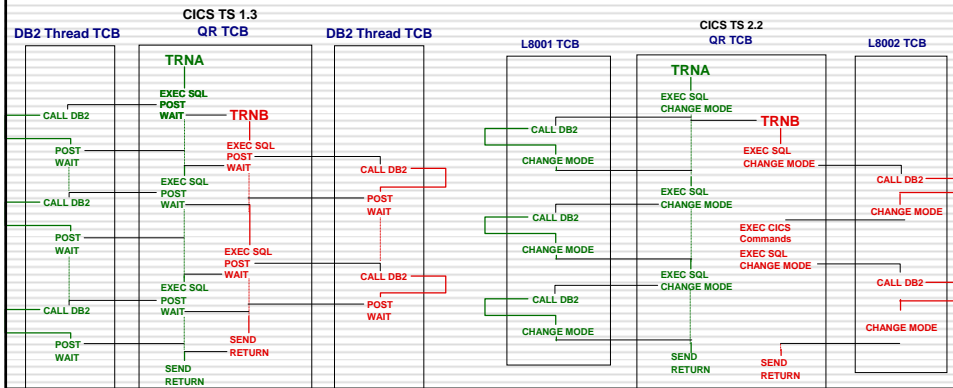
CICS TS 1.3

DB2 Thread TCB

QR TCB

DB2 Thread TCB

TRNA

EXEC SQL
POST
WAIT

CALL DB2

TRNB

POST
WAIT

EXEC SQL
POST
WAIT

CALL DB2

EXEC SQL
POST
WAIT

CALL DB2

POST
WAIT

POST
WAIT

EXEC SQL
POST
WAIT

CALL DB2

EXEC SQL
POST
WAIT

CALL DB2

POST
WAIT

POST
WAIT

SEND
RETURN

SEND
RETURN

CICS TS 2.2

L8001 TCB

QR TCB

L8002 TCB

TRNA

EXEC SQL
CHANGE MODE

TRNB

CALL DB2

EXEC SQL
CHANGE MODE

CHANGE MODE

CALL DB2

EXEC SQL
CHANGE MODE

CHANGE MODE

CALL DB2

EXEC CICS
Commands

CHANGE MODE

EXEC SQL
CHANGE MODE

EXEC SQL
CHANGE MODE

CALL DB2

CALL DB2

CHANGE MODE

CHANGE MODE

SEND
RETURN

SEND
RETURN